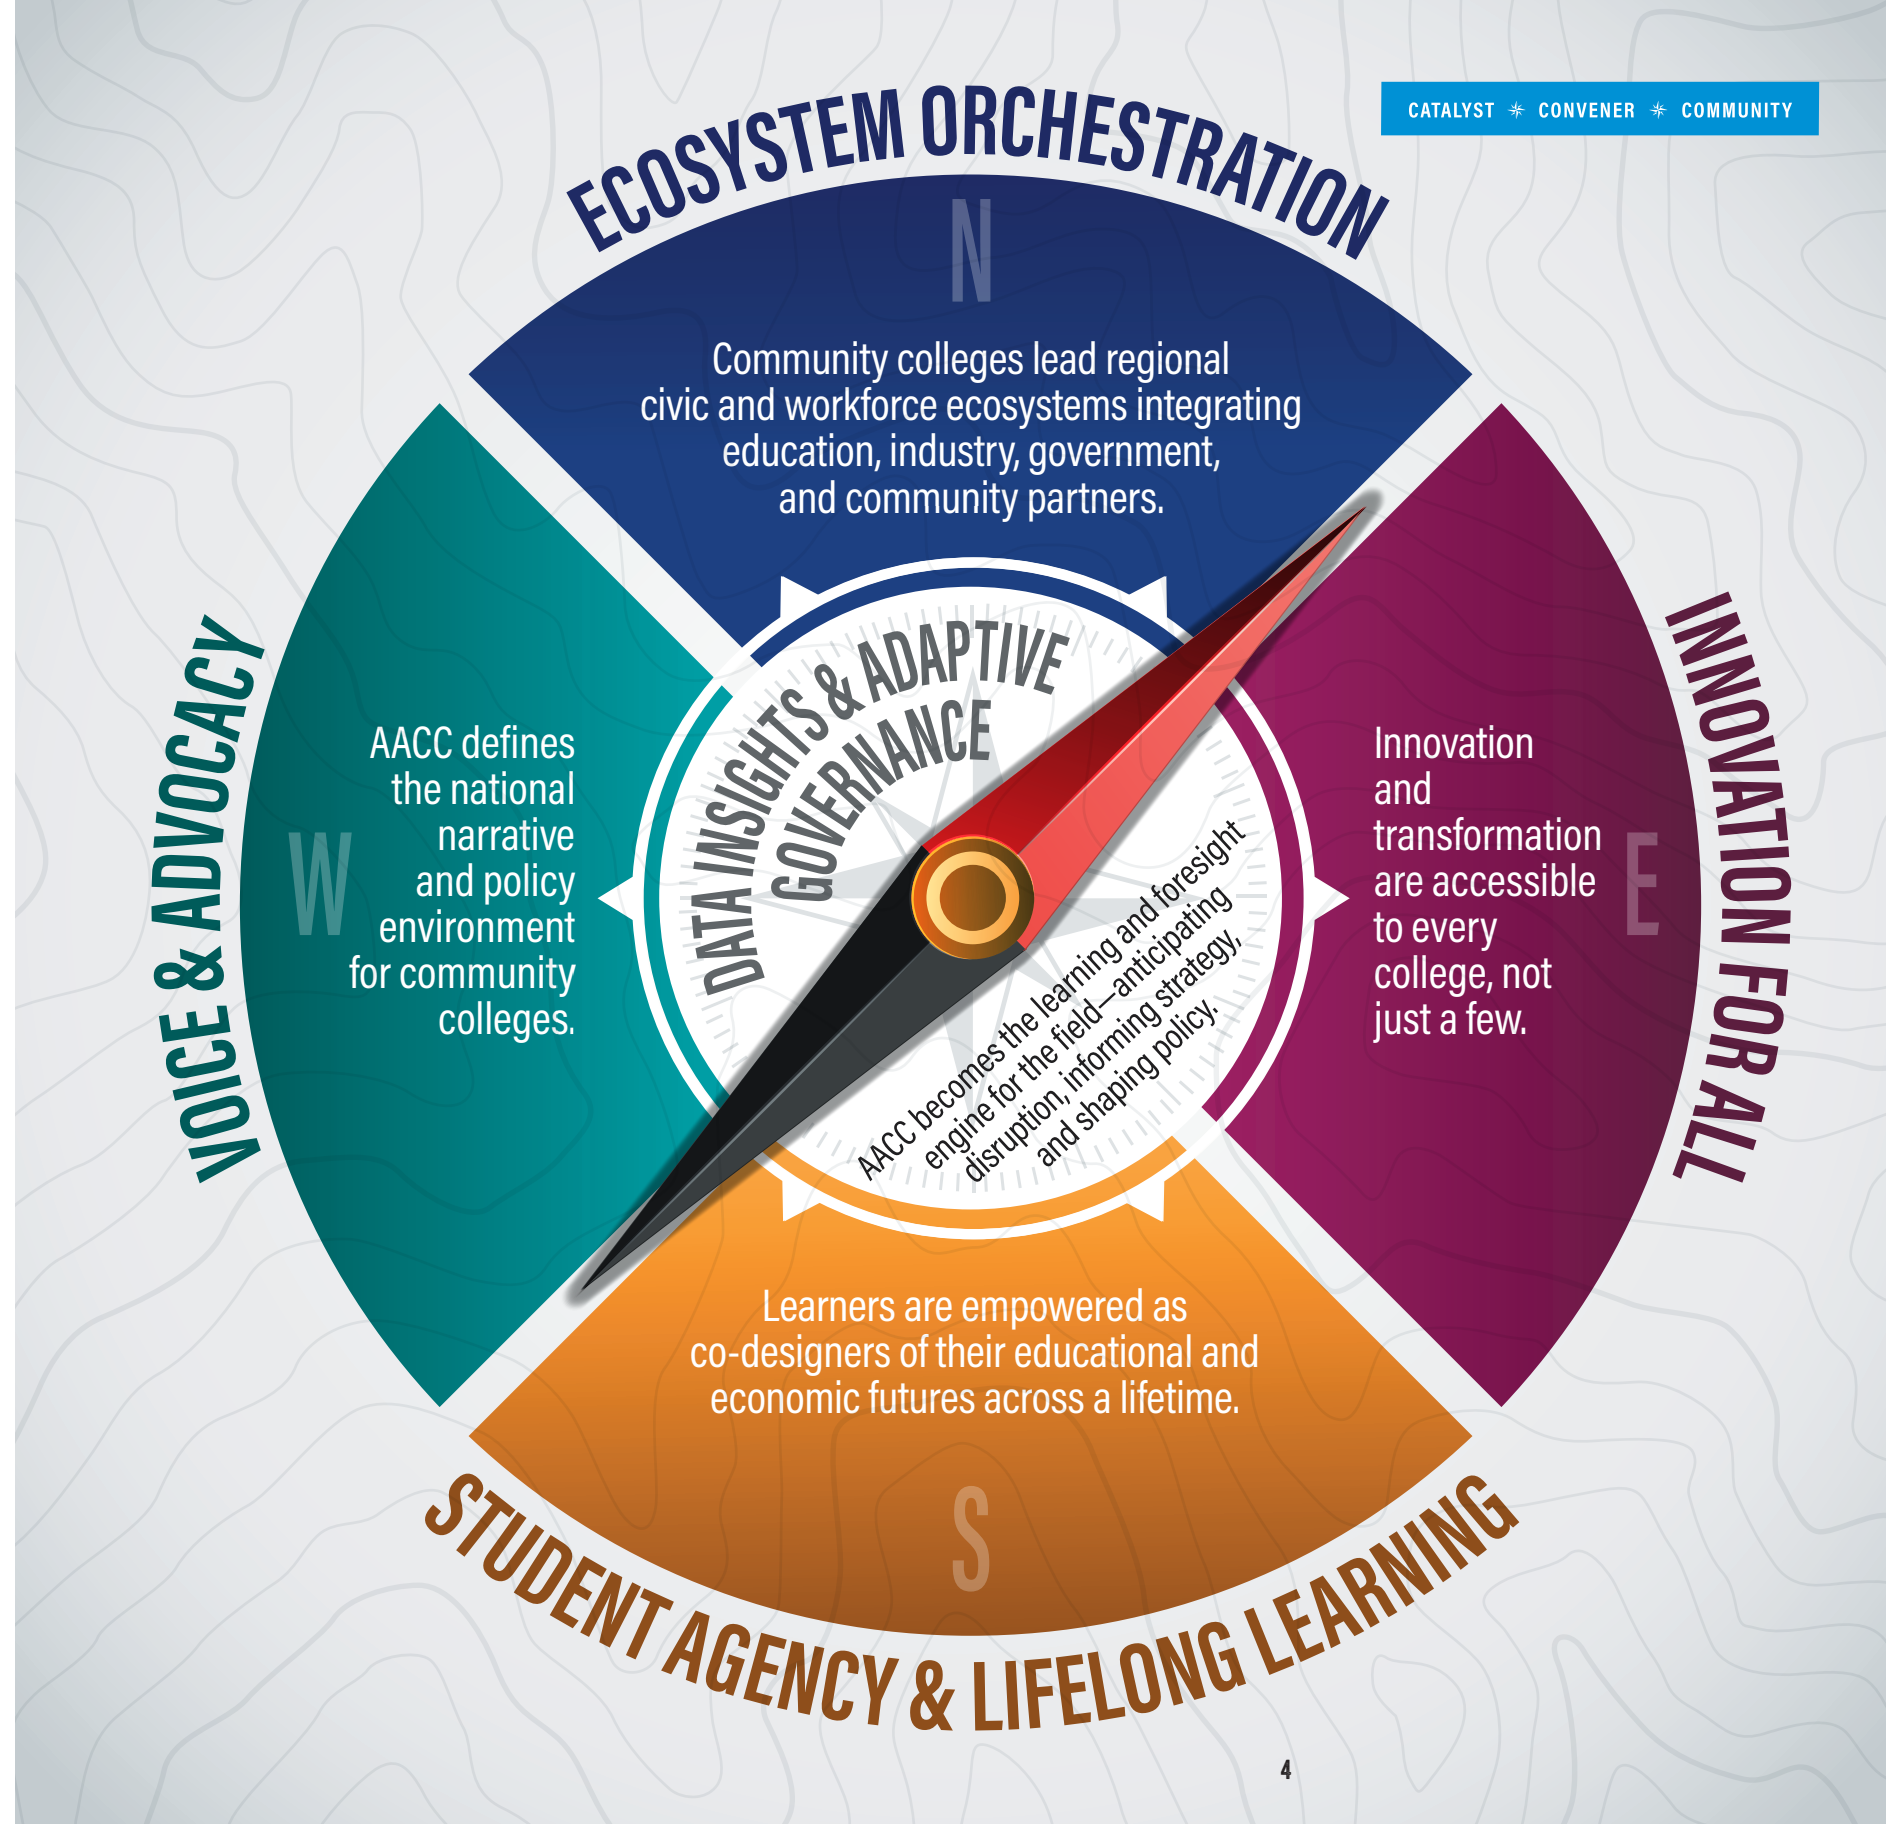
CATALYST ✳ CONVENER ✳ COMMUNITY

ECOSYSTEM ORCHESTRATION

N

Community colleges lead regional civic and workforce ecosystems integrating education, industry, government, and community partners.

VOICE & ADVOCACY

W

AACC defines the national narrative and policy environment for community colleges.

DATA INSIGHTS & ADAPTIVE GOVERNANCE

AACC becomes the learning and foresight engine for the field—anticipating disruption, informing strategy, and shaping policy.

INNOVATION FOR ALL

E

Innovation and transformation are accessible to every college, not just a few.

Learners are empowered as co-designers of their educational and economic futures across a lifetime.

S

STUDENT AGENCY & LIFELONG LEARNING

4